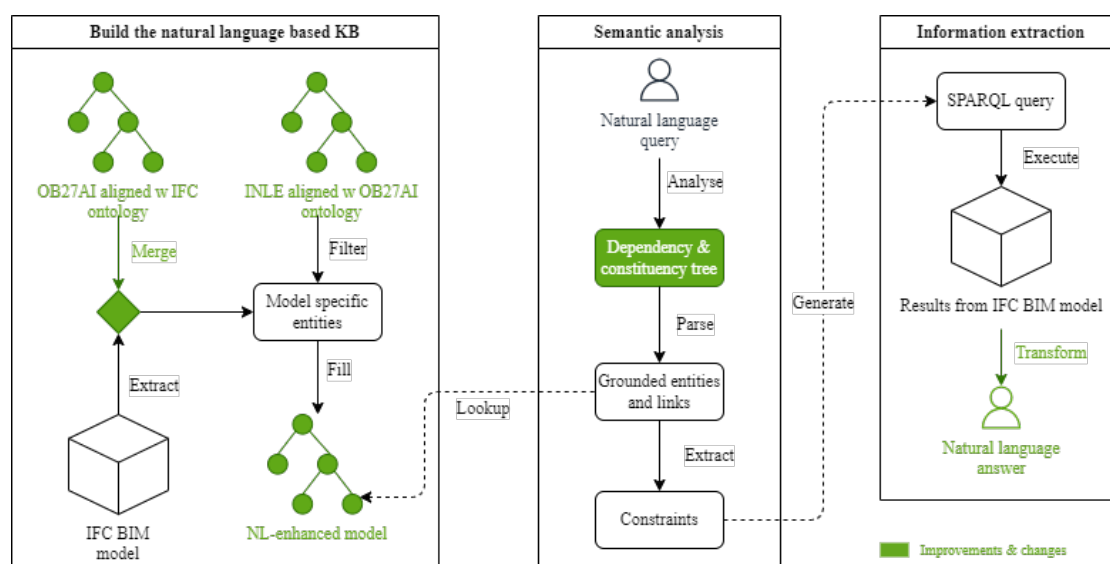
Build the natural language based KB

OB27AI aligned w IFC ontology

INLE aligned w OB27AI ontology

Merge

Filter

Model specific entities

Extract

Fill

IFC BIM model

NL-enhanced model

Semantic analysis

Natural language query

Analyse

Dependency & constituency tree

Parse

Grounded entities and links

Lookup

Extract

Constraints

Generate

Information extraction

SPARQL query

Execute

Results from IFC BIM model

Transform

Natural language answer

Improvements & changes